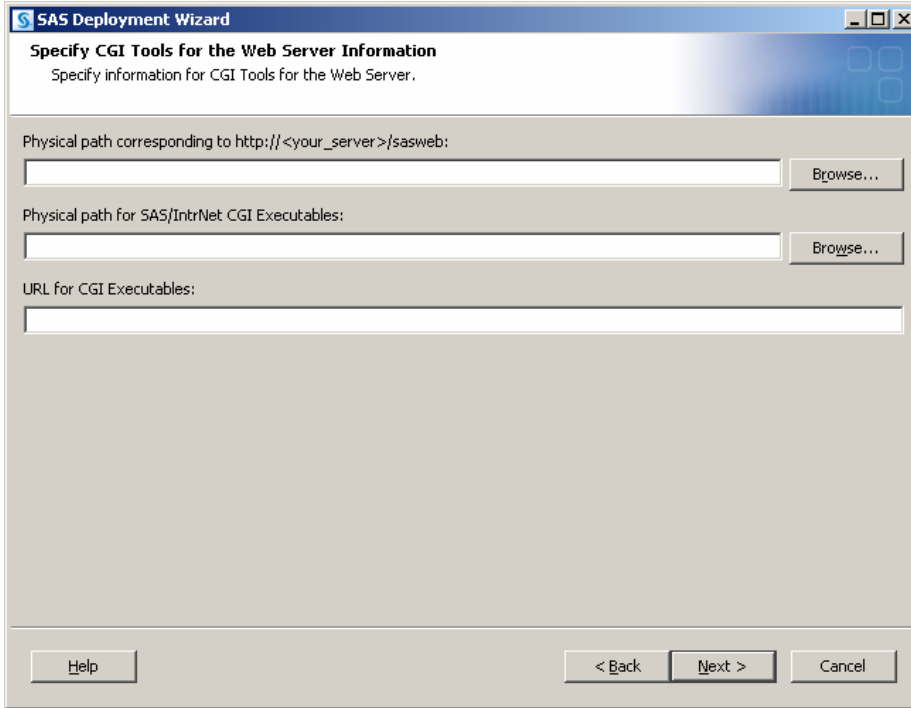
SAS Deployment Wizard

Specify CGI Tools for the Web Server Information

Specify information for CGI Tools for the Web Server.

Physical path corresponding to http://<your_server>/sasweb:

Browse...

Physical path for SAS/IntrNet CGI Executables:

Browse...

URL for CGI Executables:

Help

< Back

Next >

Cancel